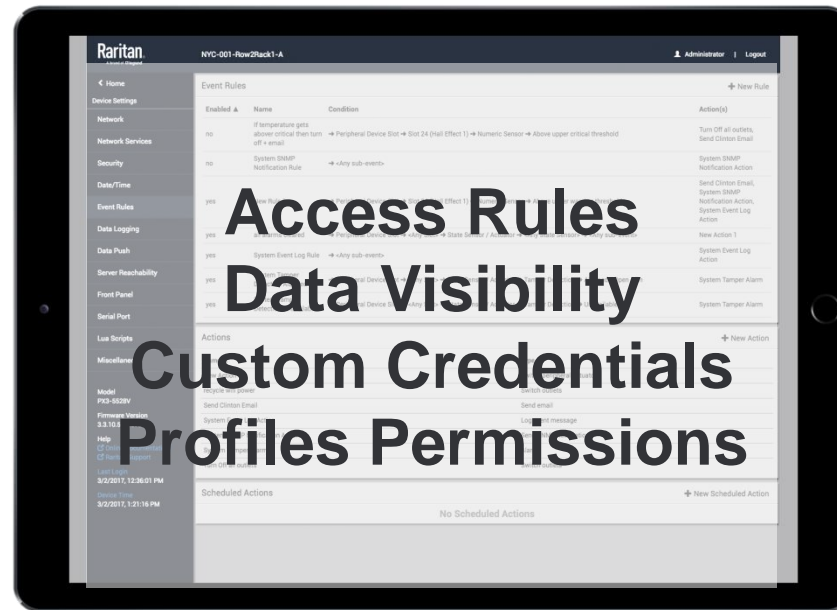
Raritan.

NYC-001-Row2Rack1-A

Administrator | Logout

< Home

Device Settings

Network

Network Services

Security

Date/Time

Event Rules

Data Logging

Data Push

Server Reachability

Front Panel

Serial Port

Lua Scripts

Miscellaneous

Model
PX3-5528V

Firmware Version
3.3.10.5

Help

Last Login
3/2/2017, 12:36:01 PM

Device Time
3/2/2017, 1:21:16 PM

Event Rules

+ New Rule

| Enabled ▲ | Name | Condition | Action(s) |
|---|---|---|---|
| no | If temperature gets above critical then turn off + email | → Peripheral Device Slot → Slot 24 (Hall Effect 1) → Numeric Sensor → Above upper critical threshold | Turn Off all outlets, Send Clinton Email |
| no | System SNMP Notification Rule | → <Any sub-event> | System SNMP Notification Action |
| yes | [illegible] | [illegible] | Send Clinton Email, System SNMP Notification Action, System Event Log Action |
| yes | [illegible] | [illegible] | New Action 1 |
| yes | System Event Log Rule | → <Any sub-event> | System Event Log Action |
| yes | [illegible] | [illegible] | System Tamper Alarm |
| yes | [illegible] | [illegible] | System Tamper Alarm |

Actions

+ New Action

Recycle all power | Switch outlets
Send Clinton Email | Send email
System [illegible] | Log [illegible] message
Turn Off all outlets | Switch outlets

Scheduled Actions

+ New Scheduled Action

No Scheduled Actions

Access Rules
Data Visibility
Custom Credentials
Profiles Permissions